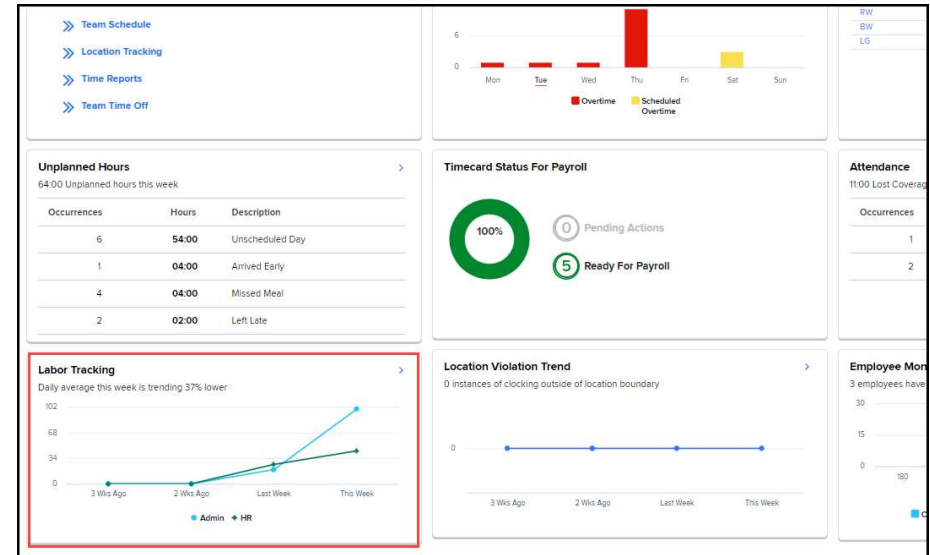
Team Schedule
Location Tracking
Time Reports
Team Time Off

6
0
Mon Tue Wed Thu Fri Sat Sun
Overtime Scheduled Overtime

RW
BW
LG

Unplanned Hours
64:00 Unplanned hours this week

| Occurrences | Hours | Description |
|---|---|---|
| 6 | 54:00 | Unscheduled Day |
| 1 | 04:00 | Arrived Early |
| 4 | 04:00 | Missed Meal |
| 2 | 02:00 | Left Late |

Timecard Status For Payroll
100%
0 Pending Actions
5 Ready For Payroll

Attendance
11:00 Lost Coverag
Occurrences
1
2

Labor Tracking
Daily average this week is trending 37% lower
102
68
34
0
3 Wks Ago 2 Wks Ago Last Week This Week
Admin HR

Location Violation Trend
0 instances of clocking outside of location boundary
0
3 Wks Ago 2 Wks Ago Last Week This Week

Employee Mon
3 employees have
30
15
0
180